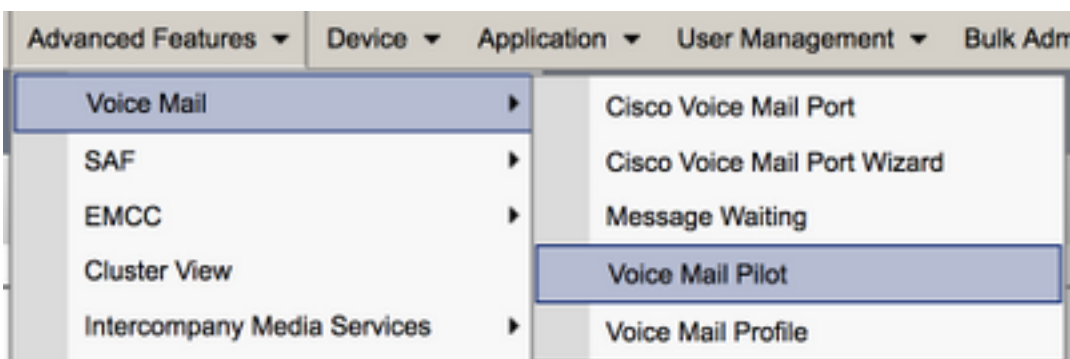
Advanced Features ▾ Device ▾ Application ▾ User Management ▾ Bulk Adm

Voice Mail ▸
SAF ▸
EMCC ▸
Cluster View
Intercompany Media Services ▸

Cisco Voice Mail Port
Cisco Voice Mail Port Wizard
Message Waiting
Voice Mail Pilot
Voice Mail Profile